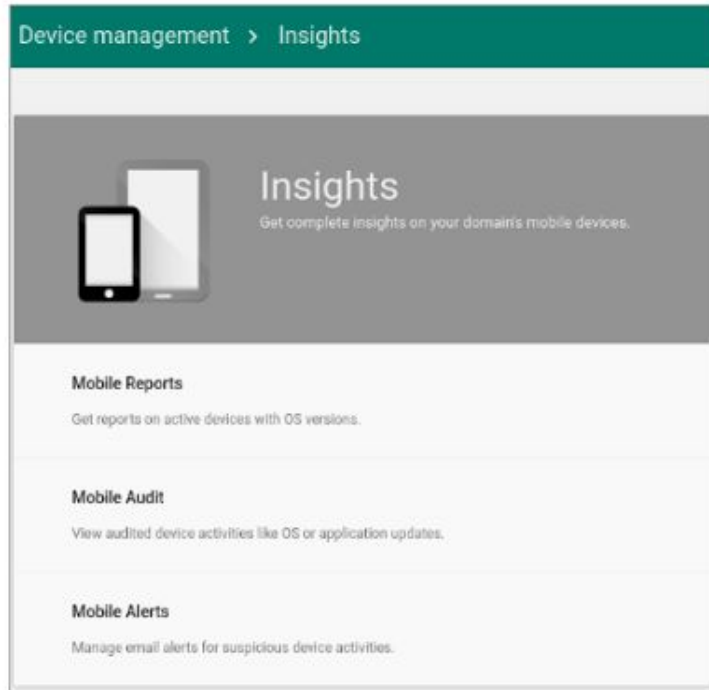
Device management > Insights

Insights

Get complete insights on your domain's mobile devices.

Mobile Reports

Get reports on active devices with OS versions.

Mobile Audit

View audited device activities like OS or application updates.

Mobile Alerts

Manage email alerts for suspicious device activities.